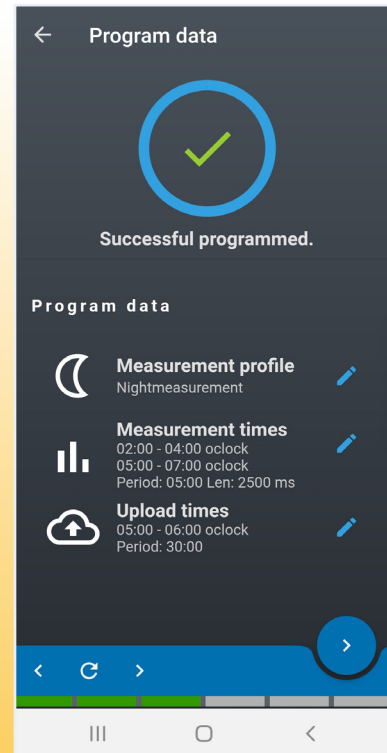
Program data

Successful programmed.

Program data

Measurement profile
Nightmeasurement

Measurement times
02:00 - 04:00 oclock
05:00 - 07:00 oclock
Period: 05:00 Len: 2500 ms

Upload times
05:00 - 06:00 oclock
Period: 30:00